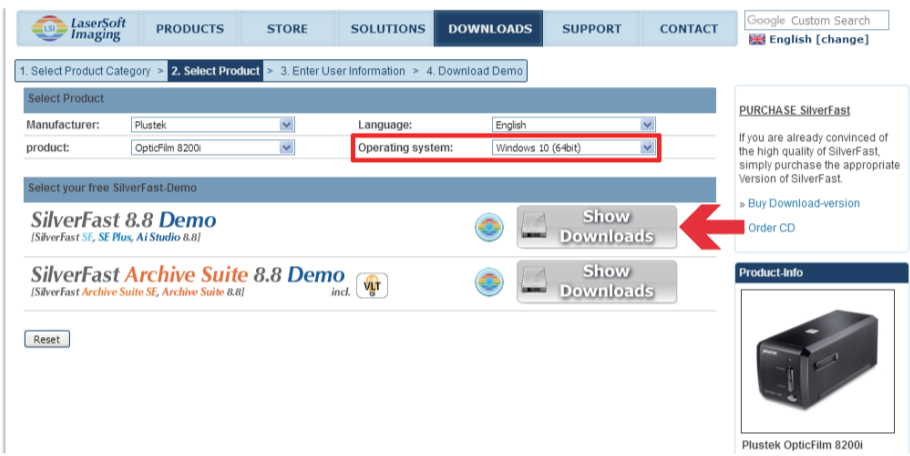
LSI LaserSoft Imaging

PRODUCTS STORE SOLUTIONS DOWNLOADS SUPPORT CONTACT

Google Custom Search

English [change]

1. Select Product Category > 2. Select Product > 3. Enter User Information > 4. Download Demo

Select Product

Manufacturer: Plustek

Language: English

product: OpticFilm 8200i

Operating system: Windows 10 (64bit)

Select your free SilverFast-Demo

SilverFast 8.8 Demo
[SilverFast SE, SE Plus, Ai Studio 8.8]

Show Downloads

SilverFast Archive Suite 8.8 Demo
[SilverFast Archive Suite SE, Archive Suite 8.8] incl. VLT

Show Downloads

Reset

PURCHASE SilverFast

If you are already convinced of the high quality of SilverFast, simply purchase the appropriate Version of SilverFast.

» Buy Download-version

» Order CD

Product-Info

plustek

Plustek OpticFilm 8200i